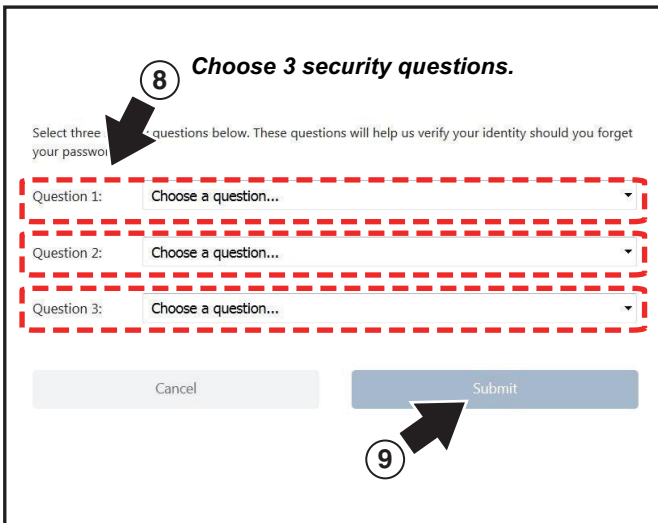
8

Choose 3 security questions.

Select three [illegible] questions below. These questions will help us verify your identity should you forget your passwo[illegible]

Question 1: Choose a question...

Question 2: Choose a question...

Question 3: Choose a question...

Cancel

Submit

9